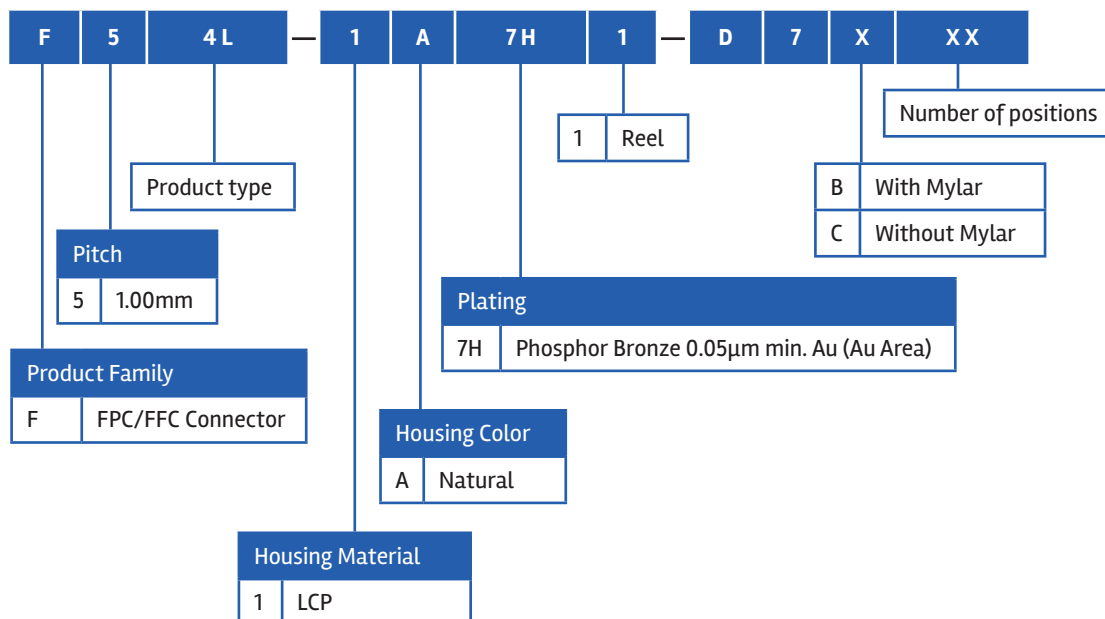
F 5 4L — 1 A 7H 1 — D 7 X XX

Number of positions

| 1 | Reel |
|---|---|

Product type

| B | With Mylar |
|---|---|
| C | Without Mylar |

| Pitch | |
|---|---|
| 5 | 1.00mm |

| Plating | |
|---|---|
| 7H | Phosphor Bronze 0.05μm min. Au (Au Area) |

| Product Family | |
|---|---|
| F | FPC/FFC Connector |

| Housing Color | |
|---|---|
| A | Natural |

| Housing Material | |
|---|---|
| 1 | LCP |